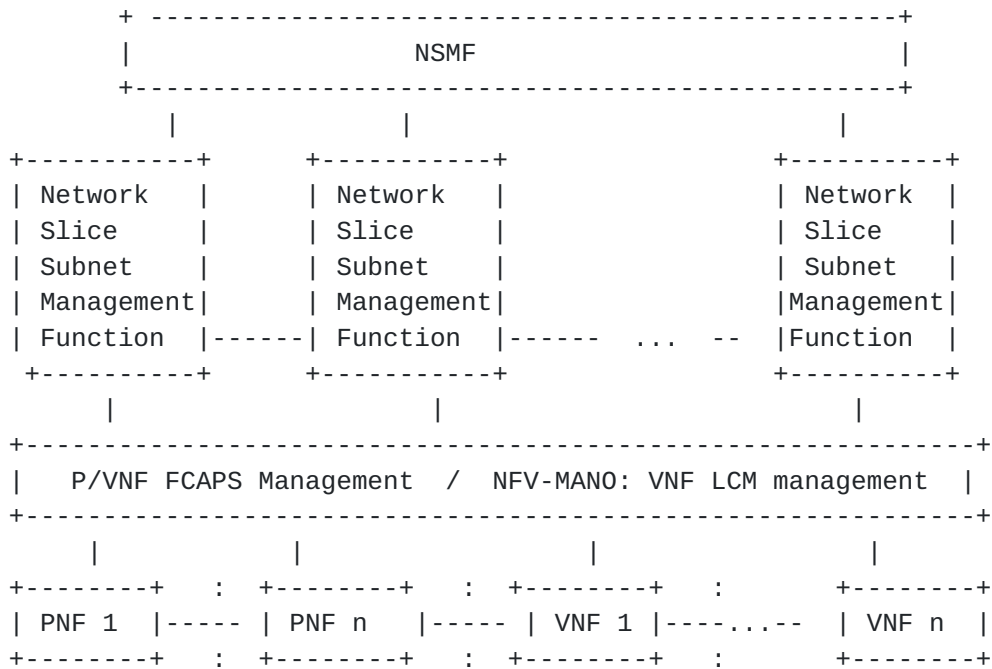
NSMF

Network Slice Subnet Management Function

Network Slice Subnet Management Function

...

Network Slice Subnet Management Function

P/VNF FCAPS Management / NFV-MANO: VNF LCM management

PNF 1

PNF n

VNF 1

...

VNF n